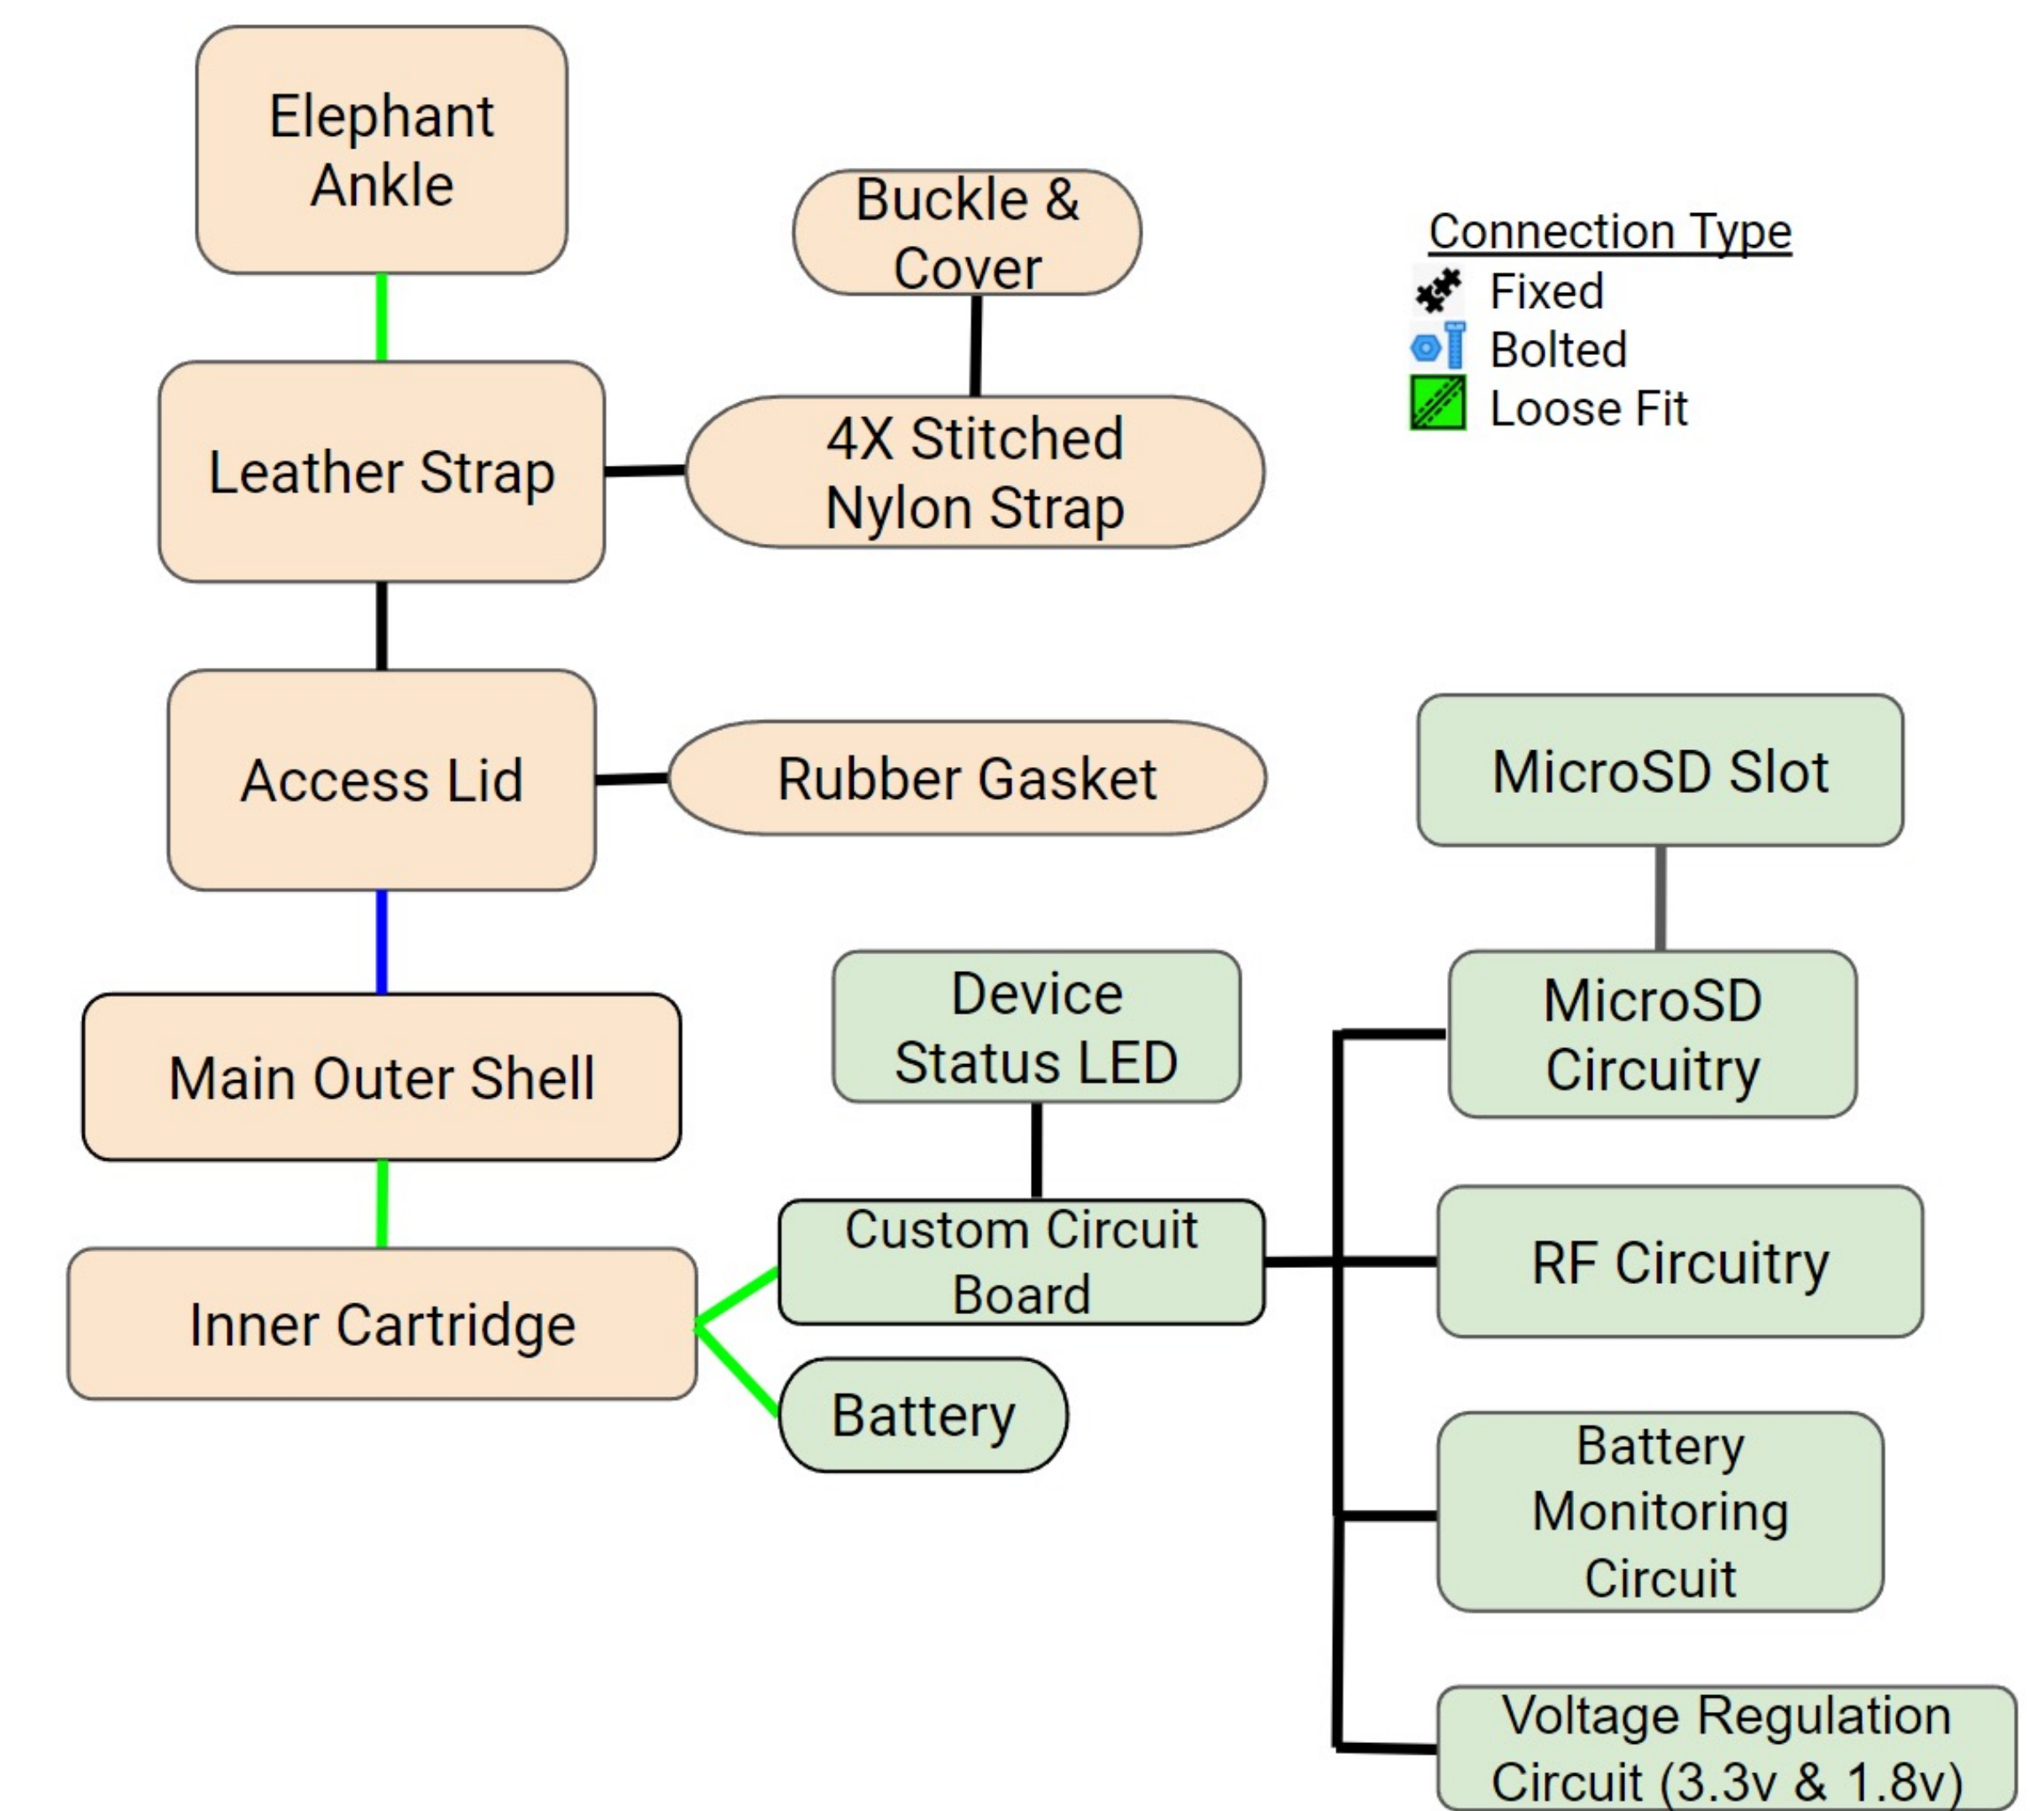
Elephant Ankle

Buckle & Cover

Connection Type
Fixed
Bolted
Loose Fit

Leather Strap

4X Stitched Nylon Strap

Access Lid

Rubber Gasket

MicroSD Slot

Device Status LED

MicroSD Circuitry

Main Outer Shell

Custom Circuit Board

RF Circuitry

Inner Cartridge

Battery

Battery Monitoring Circuit

Voltage Regulation Circuit (3.3v & 1.8v)